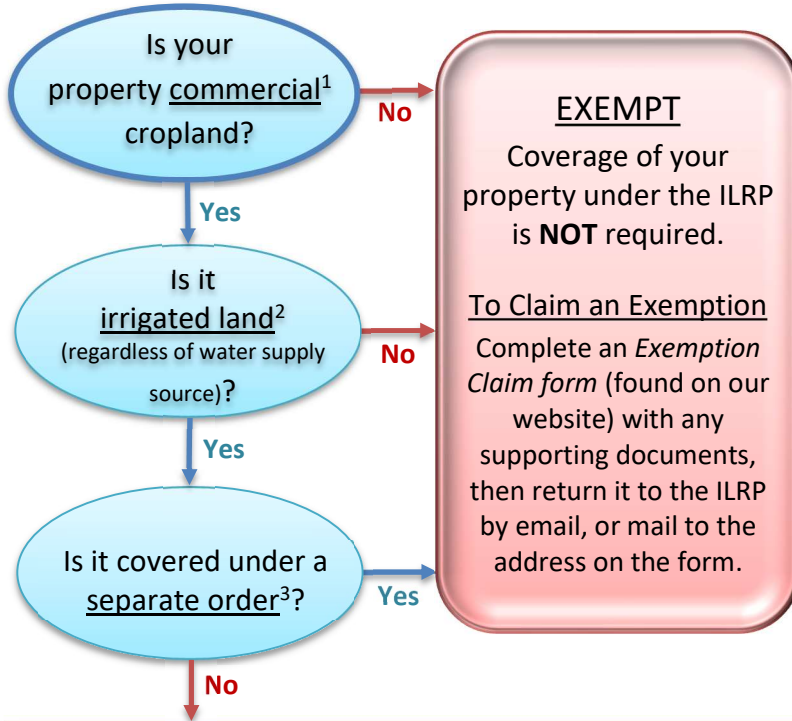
Is your property commercial$^1$ cropland?

No

Yes

Is it irrigated land$^2$ (regardless of water supply source)?

No

Yes

Is it covered under a separate order$^3$?

Yes

No

EXEMPT

Coverage of your property under the ILRP is **NOT** required.

To Claim an Exemption

Complete an *Exemption Claim form* (found on our website) with any supporting documents, then return it to the ILRP by email, or mail to the address on the form.